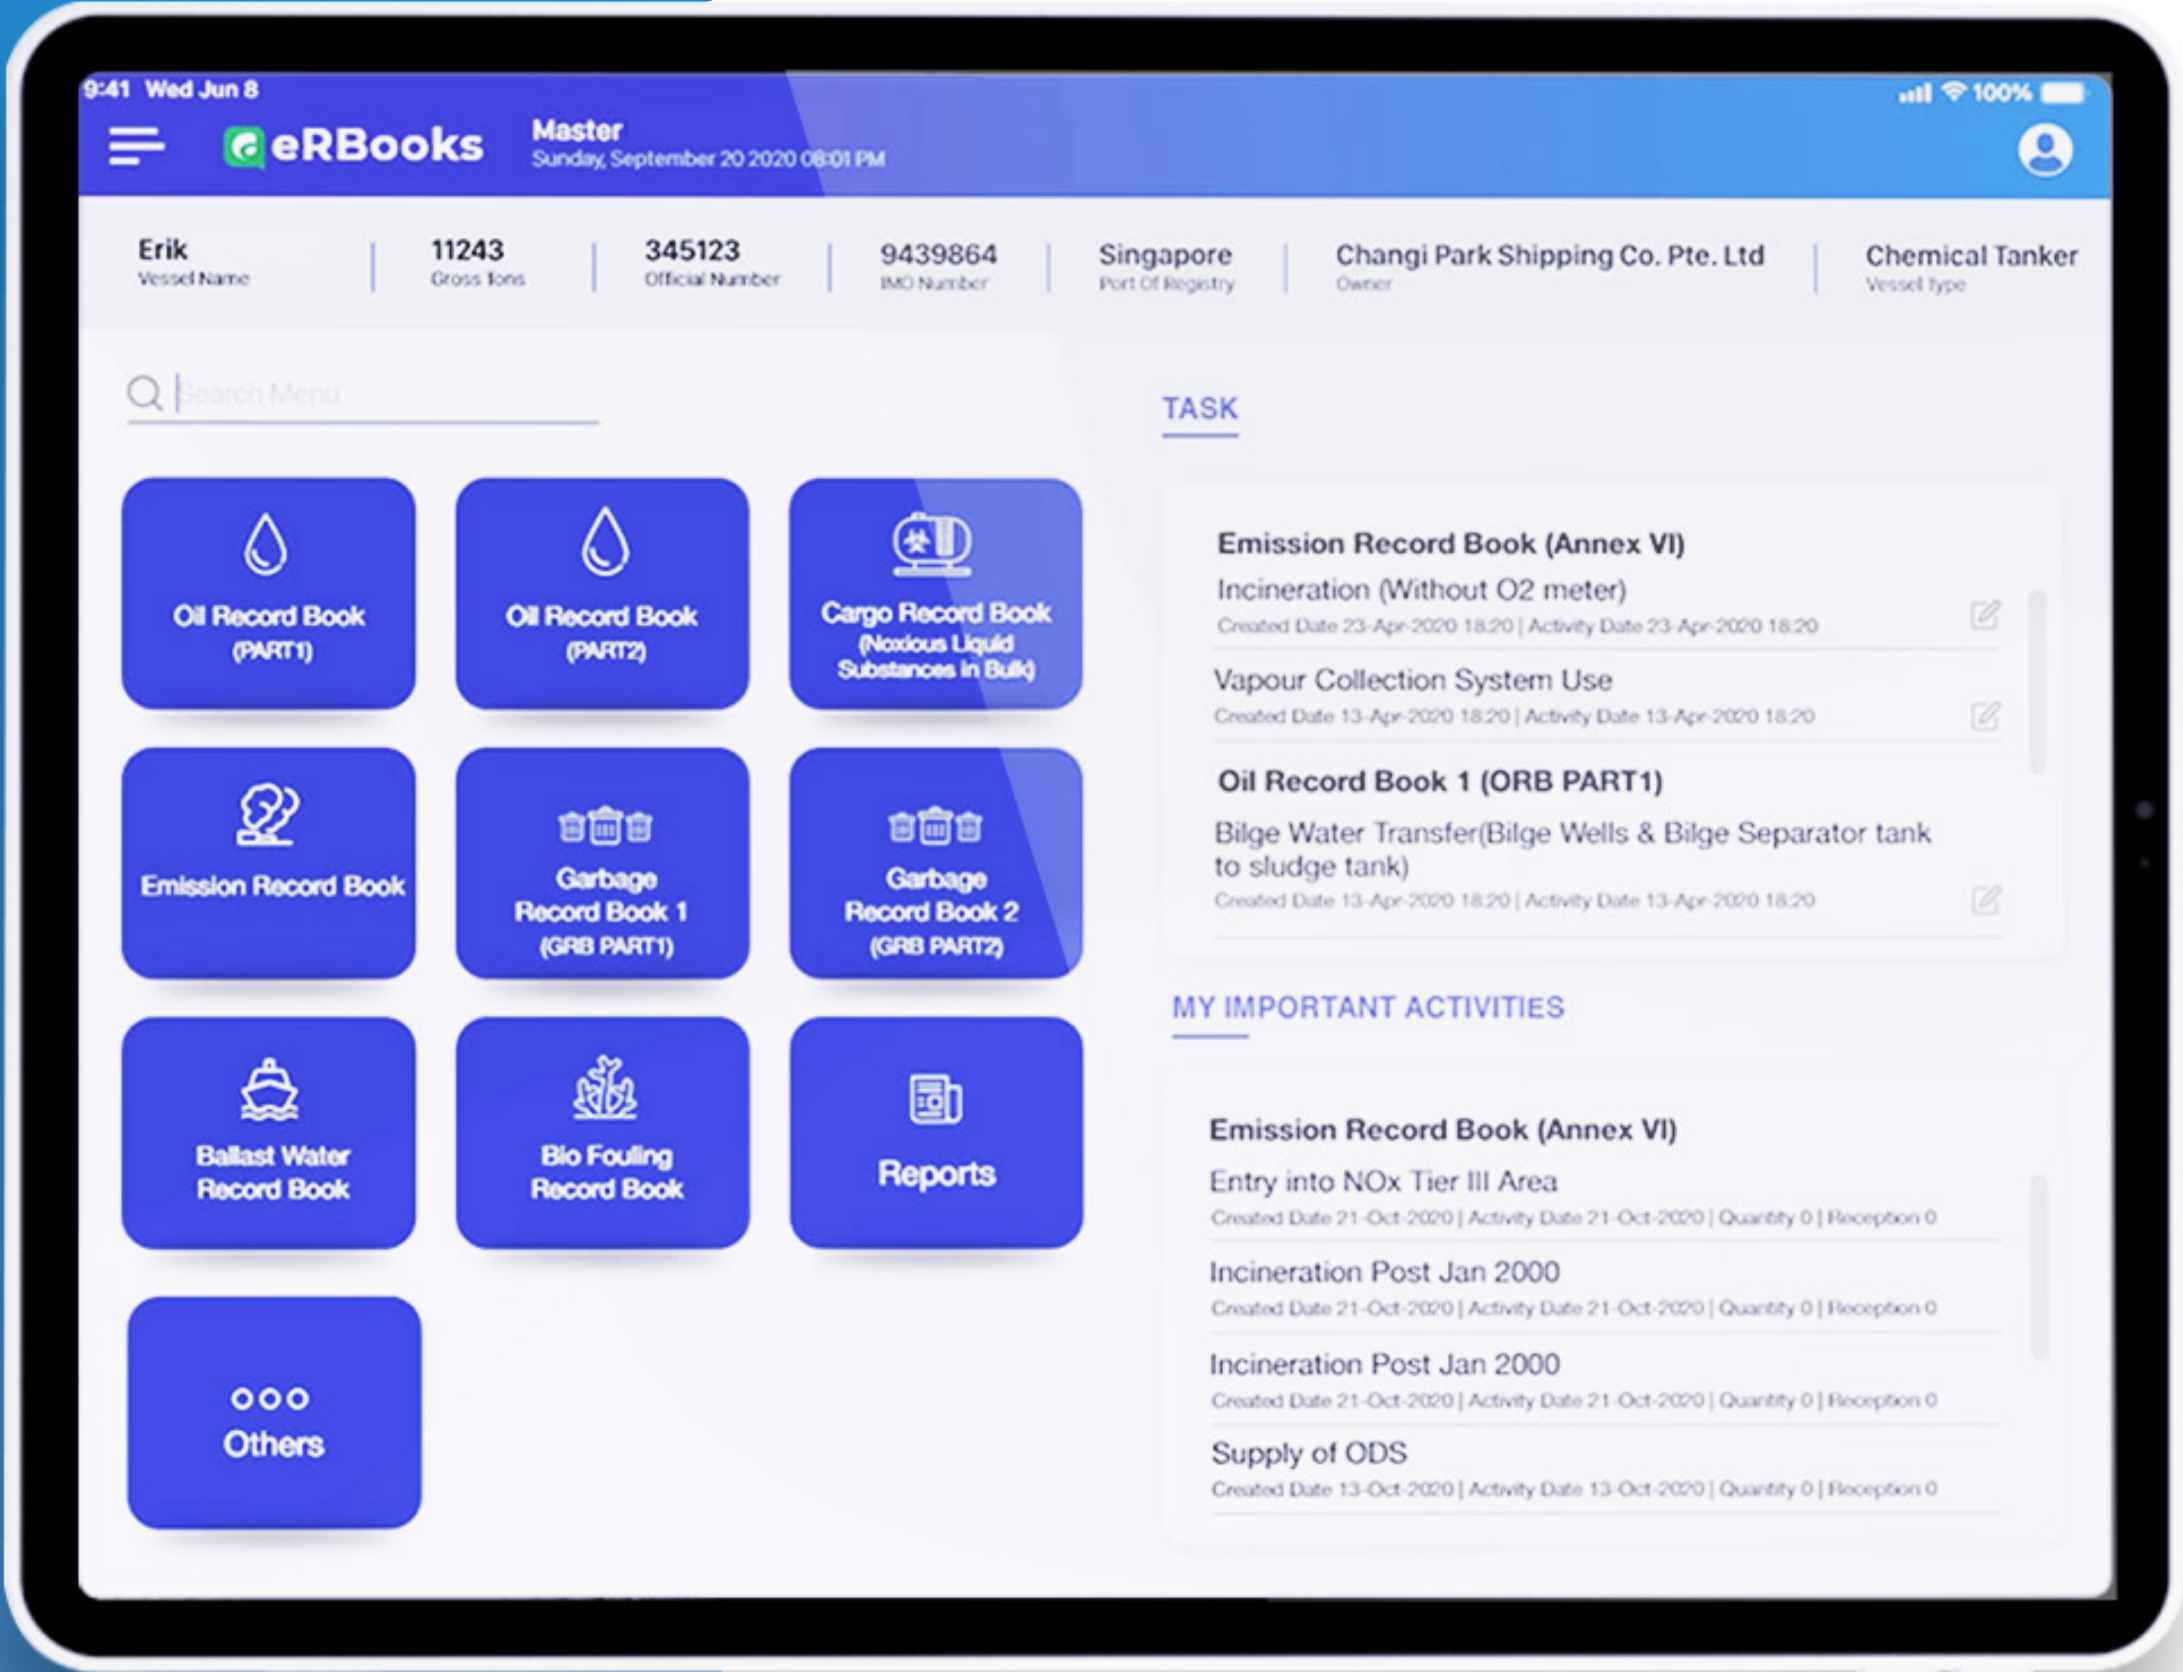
9:41 Wed Jun 8

100%

eRBooks

Master
Sunday, September 20 2020 08:01 PM

Erik
Vessel Name

11243
Gross Tons

345123
Official Number

9439864
IMO Number

Singapore
Port Of Registry

Changi Park Shipping Co. Pte. Ltd
Owner

Chemical Tanker
Vessel Type

Search Menu

Oil Record Book (PART1)

Oil Record Book (PART2)

Cargo Record Book (Noxious Liquid Substances in Bulk)

Emission Record Book

Garbage Record Book 1 (GRB PART1)

Garbage Record Book 2 (GRB PART2)

Ballast Water Record Book

Bio Fouling Record Book

Reports

Others

TASK

Emission Record Book (Annex VI)

Incineration (Without O2 meter)
Created Date 23-Apr-2020 18:20 | Activity Date 23-Apr-2020 18:20

Vapour Collection System Use
Created Date 13-Apr-2020 18:20 | Activity Date 13-Apr-2020 18:20

Oil Record Book 1 (ORB PART1)

Bilge Water Transfer(Bilge Wells & Bilge Separator tank to sludge tank)
Created Date 13-Apr-2020 18:20 | Activity Date 13-Apr-2020 18:20

MY IMPORTANT ACTIVITIES

Emission Record Book (Annex VI)

Entry into NOx Tier III Area
Created Date 21-Oct-2020 | Activity Date 21-Oct-2020 | Quantity 0 | Reception 0

Incineration Post Jan 2000
Created Date 21-Oct-2020 | Activity Date 21-Oct-2020 | Quantity 0 | Reception 0

Incineration Post Jan 2000
Created Date 21-Oct-2020 | Activity Date 21-Oct-2020 | Quantity 0 | Reception 0

Supply of ODS
Created Date 13-Oct-2020 | Activity Date 13-Oct-2020 | Quantity 0 | Reception 0